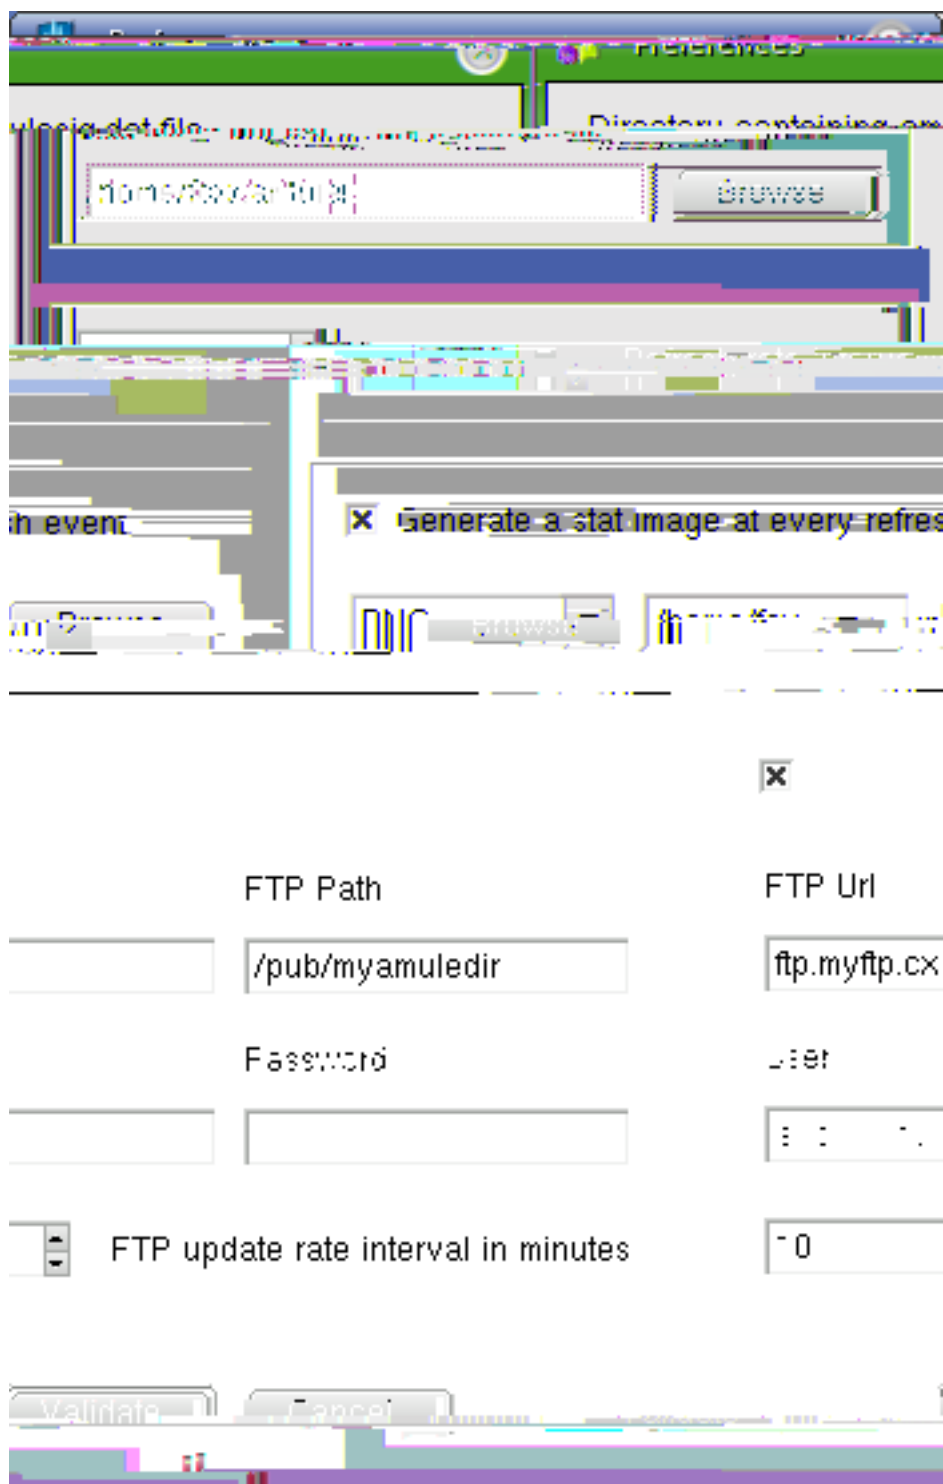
Preferences

ulesig.dat file

Directory containing

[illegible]

Browse

h event

Generate a stat image at every refres

Browse

Browse

FTP Path

FTP Url

/pub/myamuledir

ftp.myftp.cx

Password

User

FTP update rate interval in minutes

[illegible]0

Validate

Cancel